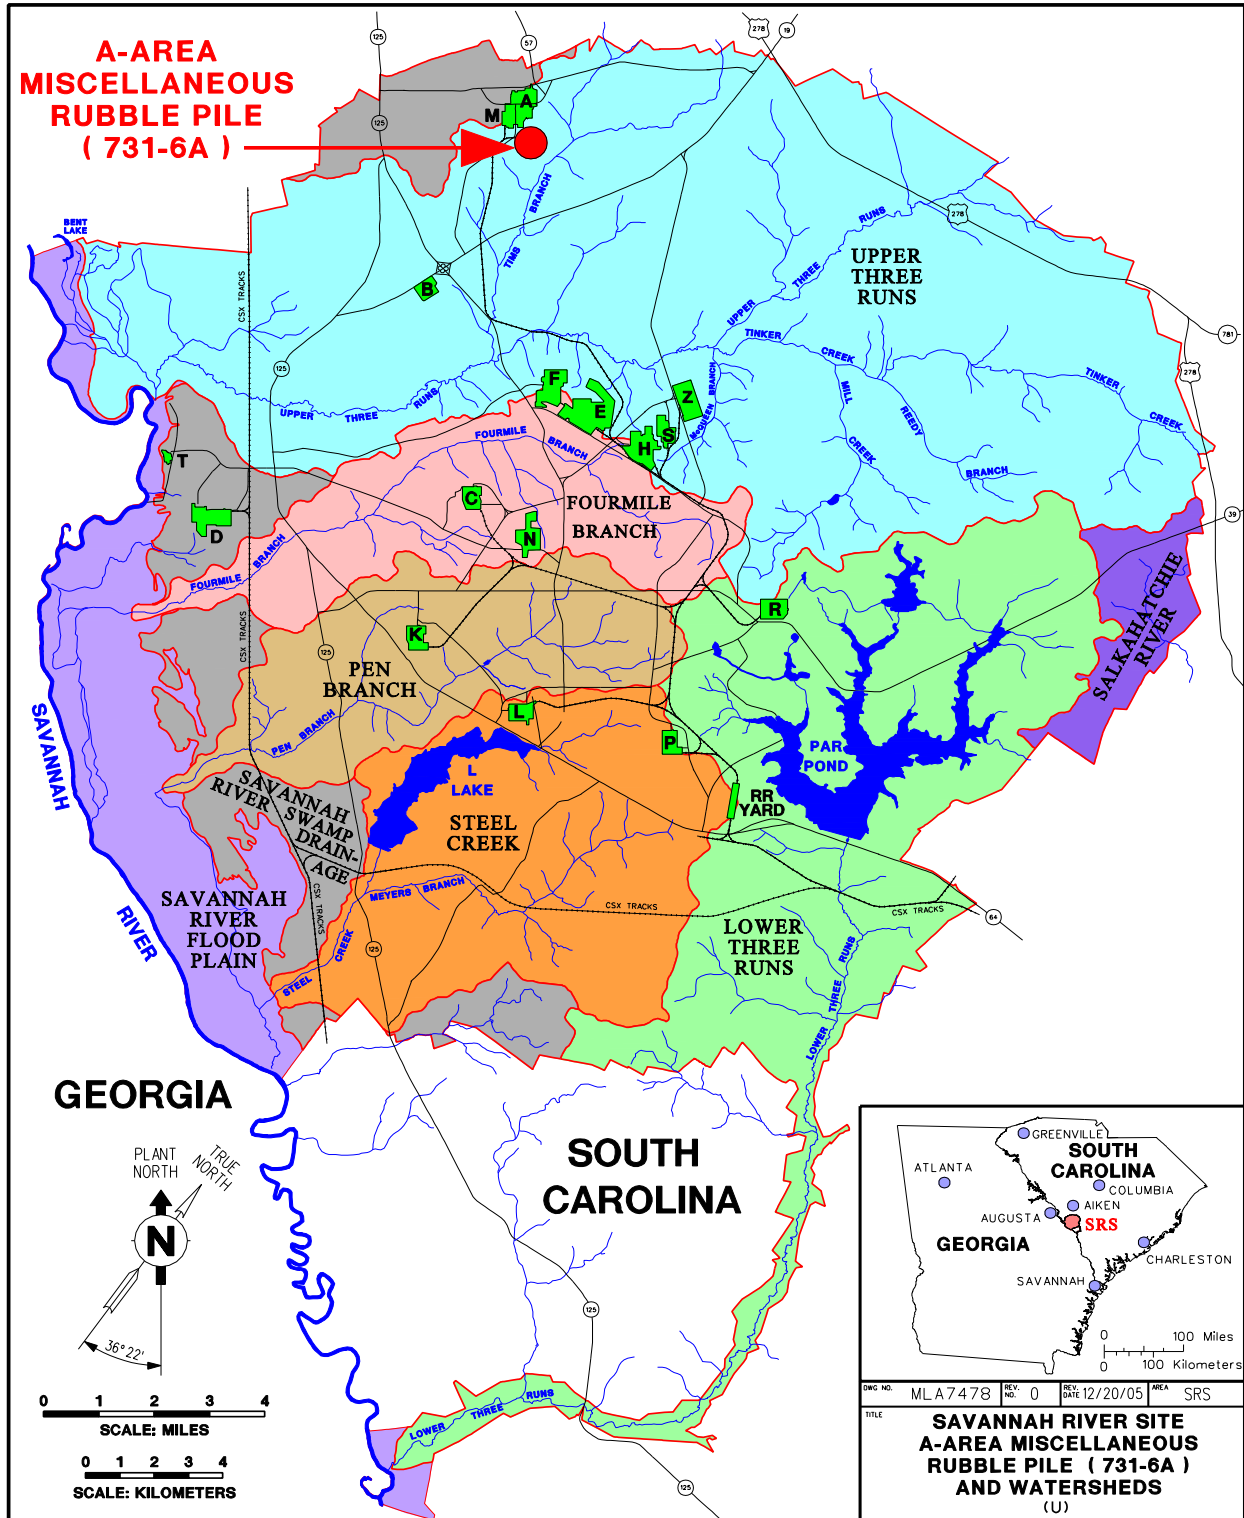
A-AREA MISCELLANEOUS RUBBLE PILE ( 731-6A )

125 57 278 19 125 278 781 278 39 125 125 64 125 125 125

A M B BENT LAKE CSX TRACKS TIMS BRANCH UPPER THREE RUNS UPPER THREE RUNS UPPER TINKER CREEK MILL CREEK REEDY CREEK BRANCH TINKER CREEK McQUEEN BRANCH F E Z S H T D C N K L P R FOURMILE BRANCH FOURMILE BRANCH FOURMILE BRANCH CSX TRACKS PEN BRANCH PEN BRANCH

L LAKE STEEL CREEK PAR POND RR YARD SALKAHATCHIE RIVER SAVANNAH RIVER SWAMP DRAINAGE SAVANNAH RIVER FLOOD PLAIN SAVANNAH RIVER CSX TRACKS MEYERS BRANCH CSX TRACKS CSX TRACKS STEEL CREEK LOWER THREE RUNS LOWER THREE RUNS LOWER THREE RUNS

GEORGIA

SOUTH CAROLINA

PLANT NORTH TRUE NORTH N 36° 22'

0 1 2 3 4 SCALE: MILES
0 1 2 3 4 SCALE: KILOMETERS

GREENVILLE SOUTH CAROLINA ATLANTA COLUMBIA AIKEN AUGUSTA SRS GEORGIA CHARLESTON SAVANNAH 0 100 Miles 0 100 Kilometers

| DWG NO. MLA7478 | REV. NO. 0 | REV. DATE 12/20/05 | AREA SRS |

TITLE SAVANNAH RIVER SITE A-AREA MISCELLANEOUS RUBBLE PILE ( 731-6A ) AND WATERSHEDS (U)